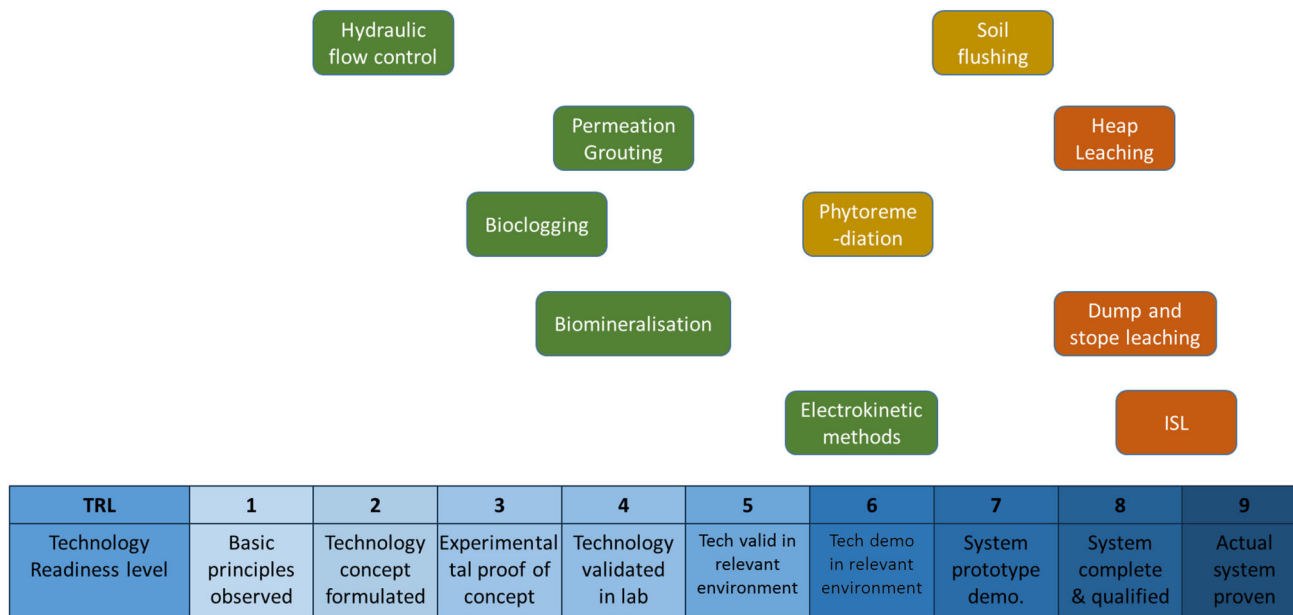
Hydraulic flow control

Soil flushing

Permeation Grouting

Heap Leaching

Bioclogging

Phytoreme -diation

Biomineralisation

Dump and stope leaching

Electrokinetic methods

ISL

| TRL | 1 | 2 | 3 | 4 | 5 | 6 | 7 | 8 | 9 |
|---|---|---|---|---|---|---|---|---|---|
| Technology Readiness level | Basic principles observed | Technology concept formulated | Experimental tal proof of concept | Technology validated in lab | Tech valid in relevant environment | Tech demo in relevant environment | System prototype demo. | System complete & qualified | Actual system proven |